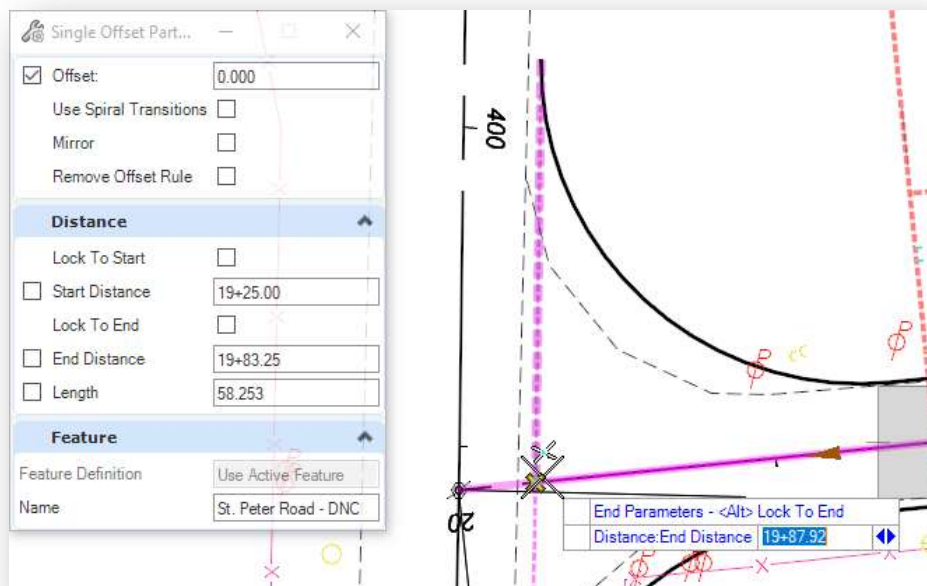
Single Offset Part...

Offset: 0.000
Use Spiral Transitions
Mirror
Remove Offset Rule

Distance
Lock To Start
Start Distance 19+25.00
Lock To End
End Distance 19+83.25
Length 58.253

Feature
Feature Definition Use Active Feature
Name St. Peter Road - DNC

400

20

End Parameters - <Alt> Lock To End
Distance:End Distance 19+87.92